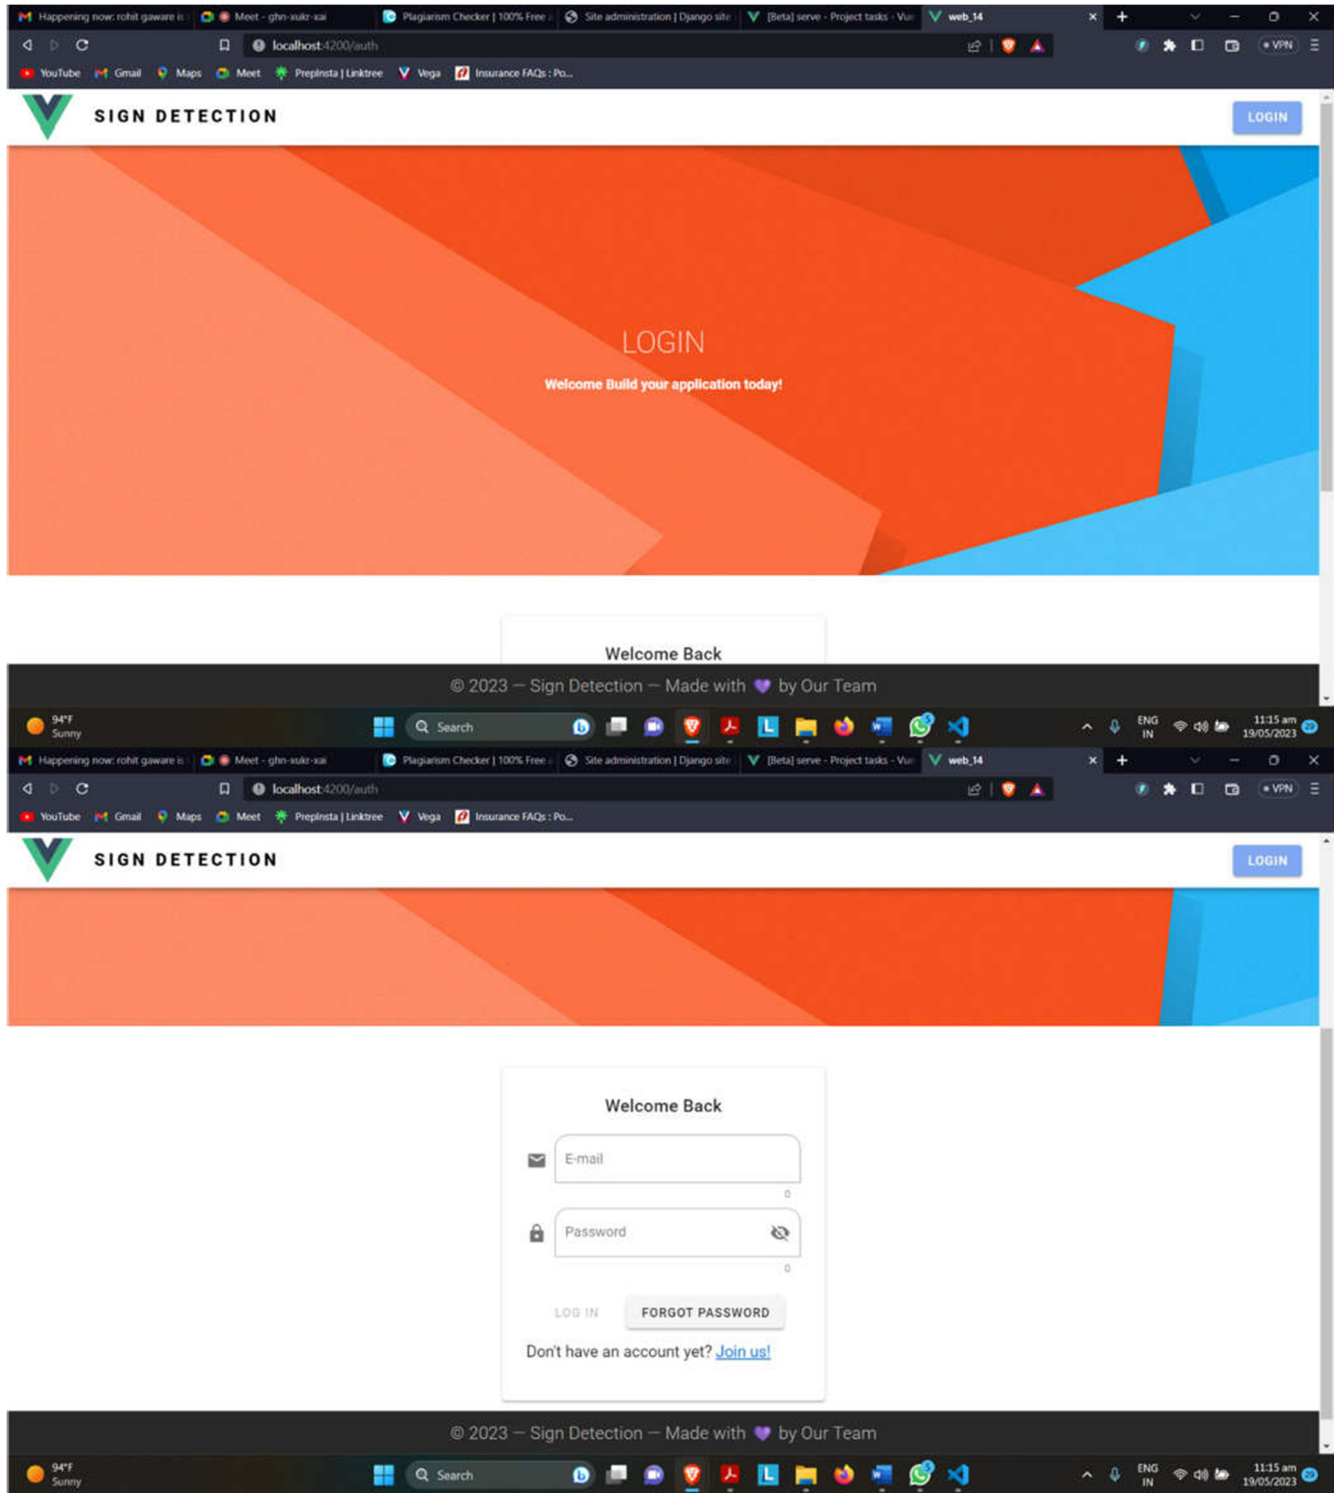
Happening now: rohit gaware is | Meet - ghn-xukr-xai | Plagiarism Checker | 100% Free | Site administration | Django site | [Beta] serve - Project tasks - Vue | web_14

localhost:4200/auth

VPN

YouTube Gmail Maps Meet PrepInsta | Linktree Vega Insurance FAQs : Po...

SIGN DETECTION

LOGIN

LOGIN

Welcome Build your application today!

Welcome Back

© 2023 — Sign Detection — Made with 💜 by Our Team

94°F Sunny

Search

ENG IN

11:15 am 19/05/2023

Happening now: rohit gaware is | Meet - ghn-xukr-xai | Plagiarism Checker | 100% Free | Site administration | Django site | [Beta] serve - Project tasks - Vue | web_14

localhost:4200/auth

VPN

YouTube Gmail Maps Meet PrepInsta | Linktree Vega Insurance FAQs : Po...

SIGN DETECTION

LOGIN

Welcome Back

E-mail

0

Password

0

LOG IN

FORGOT PASSWORD

Don't have an account yet? Join us!

© 2023 — Sign Detection — Made with 💜 by Our Team

94°F Sunny

Search

ENG IN

11:15 am 19/05/2023